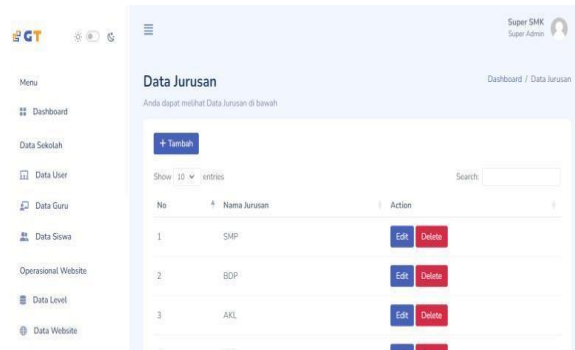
GT

Menu

Dashboard

Data Sekolah

Data User

Data Guru

Data Siswa

Operasional Website

Data Level

Data Website

Super SMK
Super Admin

Data Jurusan

Anda dapat melihat Data Jurusan di bawah

Dashboard / Data Jurusan

+ Tambah

Show 10 entries

Search:

| No | Nama Jurusan | Action |
|---|---|---|
| 1 | SMP | Edit Delete |
| 2 | BDP | Edit Delete |
| 3 | AKL | Edit Delete |